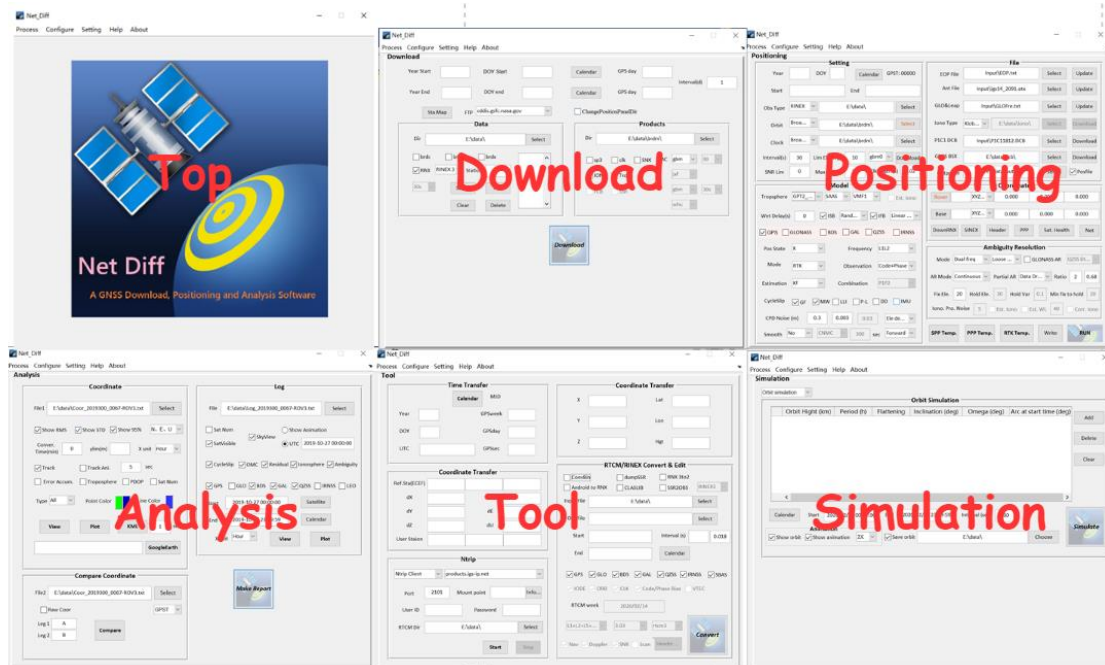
Net_Diff
Process Configure Setting Help About

Top

Net Diff
A GNSS Download, Positioning and Analysis Software

Net_Diff
Process Configure Setting Help About
Download
Year Start DOY Start Calendar GPS day
Year End DOY end Calendar GPS day Interval(d) 1
Sta Map FTP cddis.gsfc.nasa.gov ChangePositionPostDir
Data
Dir E:\data\ Select
Products
Dir E:\data\brdm\ Select
Clear Delete

Download

Download

Net_Diff
Process Configure Setting Help About
Positioning
Setting
Year DOY Calendar GPST: 00000
Start End
Obs Type RINEX E:\data\ Select
Orbit E:\data\brdm\ Select
Clock E:\data\brdm\ Select
Interval(s) 30
File
EOP File Input\EOP.txt Select Update
Ant File Input\igs14_2095.atx Select Update
GLO&Leap Input\GLOFre.txt Select Update
Iono Type Select
P1C1 DCB Input\P1C11812.DCB Select Download
Model
Troposphere
GPS GLONASS BDS GAL QZSS IRNSS
Pos State Frequency
Mode RTK Observation Code+Phase
Estimation KF Combination
CycleSlip GF MW LLI
Rover
Base
DownRNX SINEX Header PPP Sat. Health Nut
Ambiguity Resolution
Mode Dual Freq GLONASS AR
AR Mode Continuous Partial AR Ratio 2
Fix Ele. 20 Hold Ele. 30 Hold Var
Iono. Pro. Noise
Smooth No Forward
SPP Temp. PPP Temp. RTK Temp. Write RUN

Positioning

Net_Diff
Process Configure Setting Help About
Analysis
Coordinate
File1 E:\data\Coor_2019300_0007-ROV3.txt Select
Show RMS Show STD Show RSN
Track Track Ani. 5
Error Accum. Troposphere PDOP Sat Num
Type All Point Color
View Plot KML GoogleEarth
Log
File E:\data\Log_2019300_0007-ROV3.txt Select
Set Num Show Animation
SetVisible SkyView UTC 2019-10-27 00:00:00
CycleSlip DMC Residual Ionosphere Ambiguity
GPS GLO BDS GAL QZSS IRNSS LEO
Satellite
Calendar
View Plot
Compare Coordinate
File2 E:\data\Coor_2019300_0007-ROV3.txt Select
Base Coor GPST
Log 1 6
Log 2 8
Compare
Make Report

Analysis

Net_Diff
Process Configure Setting Help About
Tool
Time Transfer
Calendar BEO
Year GPSweek
DOY GPSday
UTC GPSsec
Coordinate Transfer
X Lat
Y Lon
Z Hgt
Coordinate Transfer
Ref Sta(ECEF)
dX dE
dY dN
dZ dU
User Station
RTCM/RINEX Convert & Edit
ConvRN dumpSSR RNX 3to2
Android to RNX CLASLIB SSR2OSS
Input File E:\data\ Select
Out File Select
Start Interval (s) 0.018
End Calendar
GPS GLO BDS GAL QZSS IRNSS SBAS
RTCM week 2020/02/14
Convert
Ntrip
Ntrip Client products.igs-ip.net
Port 2101 Mount point
User ID Password
RTCM Dir E:\data\ Select
Start Stop

Tool

Net_Diff
Process Configure Setting Help About
Simulation
Orbit simulation
Orbit Simulation
| Orbit Hight (km) | Period (h) | Flattening | Inclination (deg) | Omega (deg) | Arc at start time (deg) |
|---|---|---|---|---|---|
Add
Delete
Clear
Calendar Start
Show orbit Show animation 2X Save orbit E:\data\ Choose
Simulate

Simulation